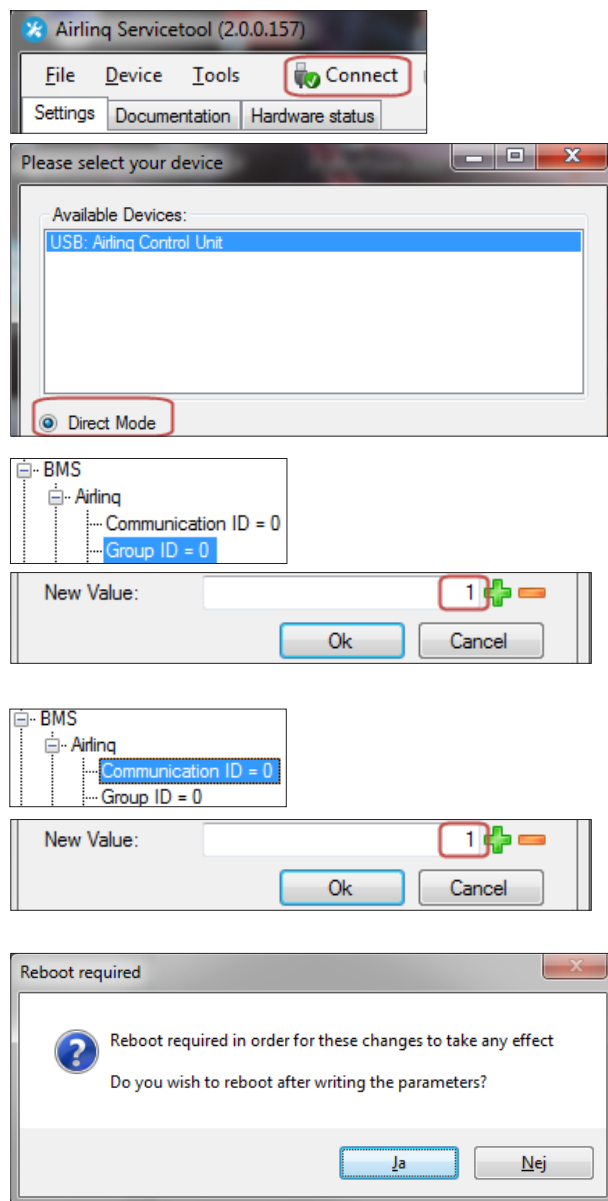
Airlinq Servicetool (2.0.0.157)

File Device Tools Connect

Settings Documentation Hardware status

Please select your device

Available Devices:

USB: Airlinq Control Unit

Direct Mode

BMS
Airlinq
Communication ID = 0
Group ID = 0

New Value: 1

Ok Cancel

BMS
Airlinq
Communication ID = 0
Group ID = 0

New Value: 1

Ok Cancel

Reboot required

Reboot required in order for these changes to take any effect

Do you wish to reboot after writing the parameters?

Ja Nej